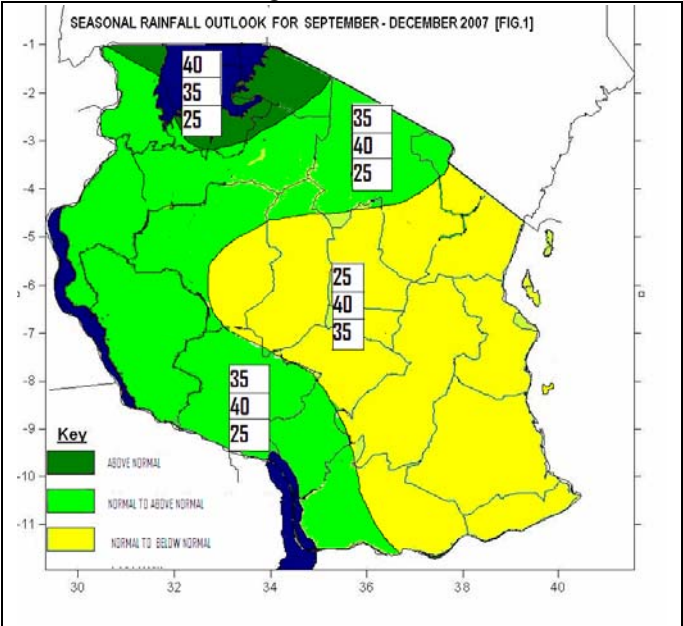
SEASONAL RAINFALL OUTLOOK FOR SEPTEMBER - DECEMBER 2007 [FIG.1]

-1
-2
-3
-4
-5
-6
-7
-8
-9
-10
-11

40
35
25

35
40
25

25
40
35

35
40
25

Key
ABOVE NORMAL
NORMAL TO ABOVE NORMAL
NORMAL TO BELOW NORMAL

30
32
34
36
38
40